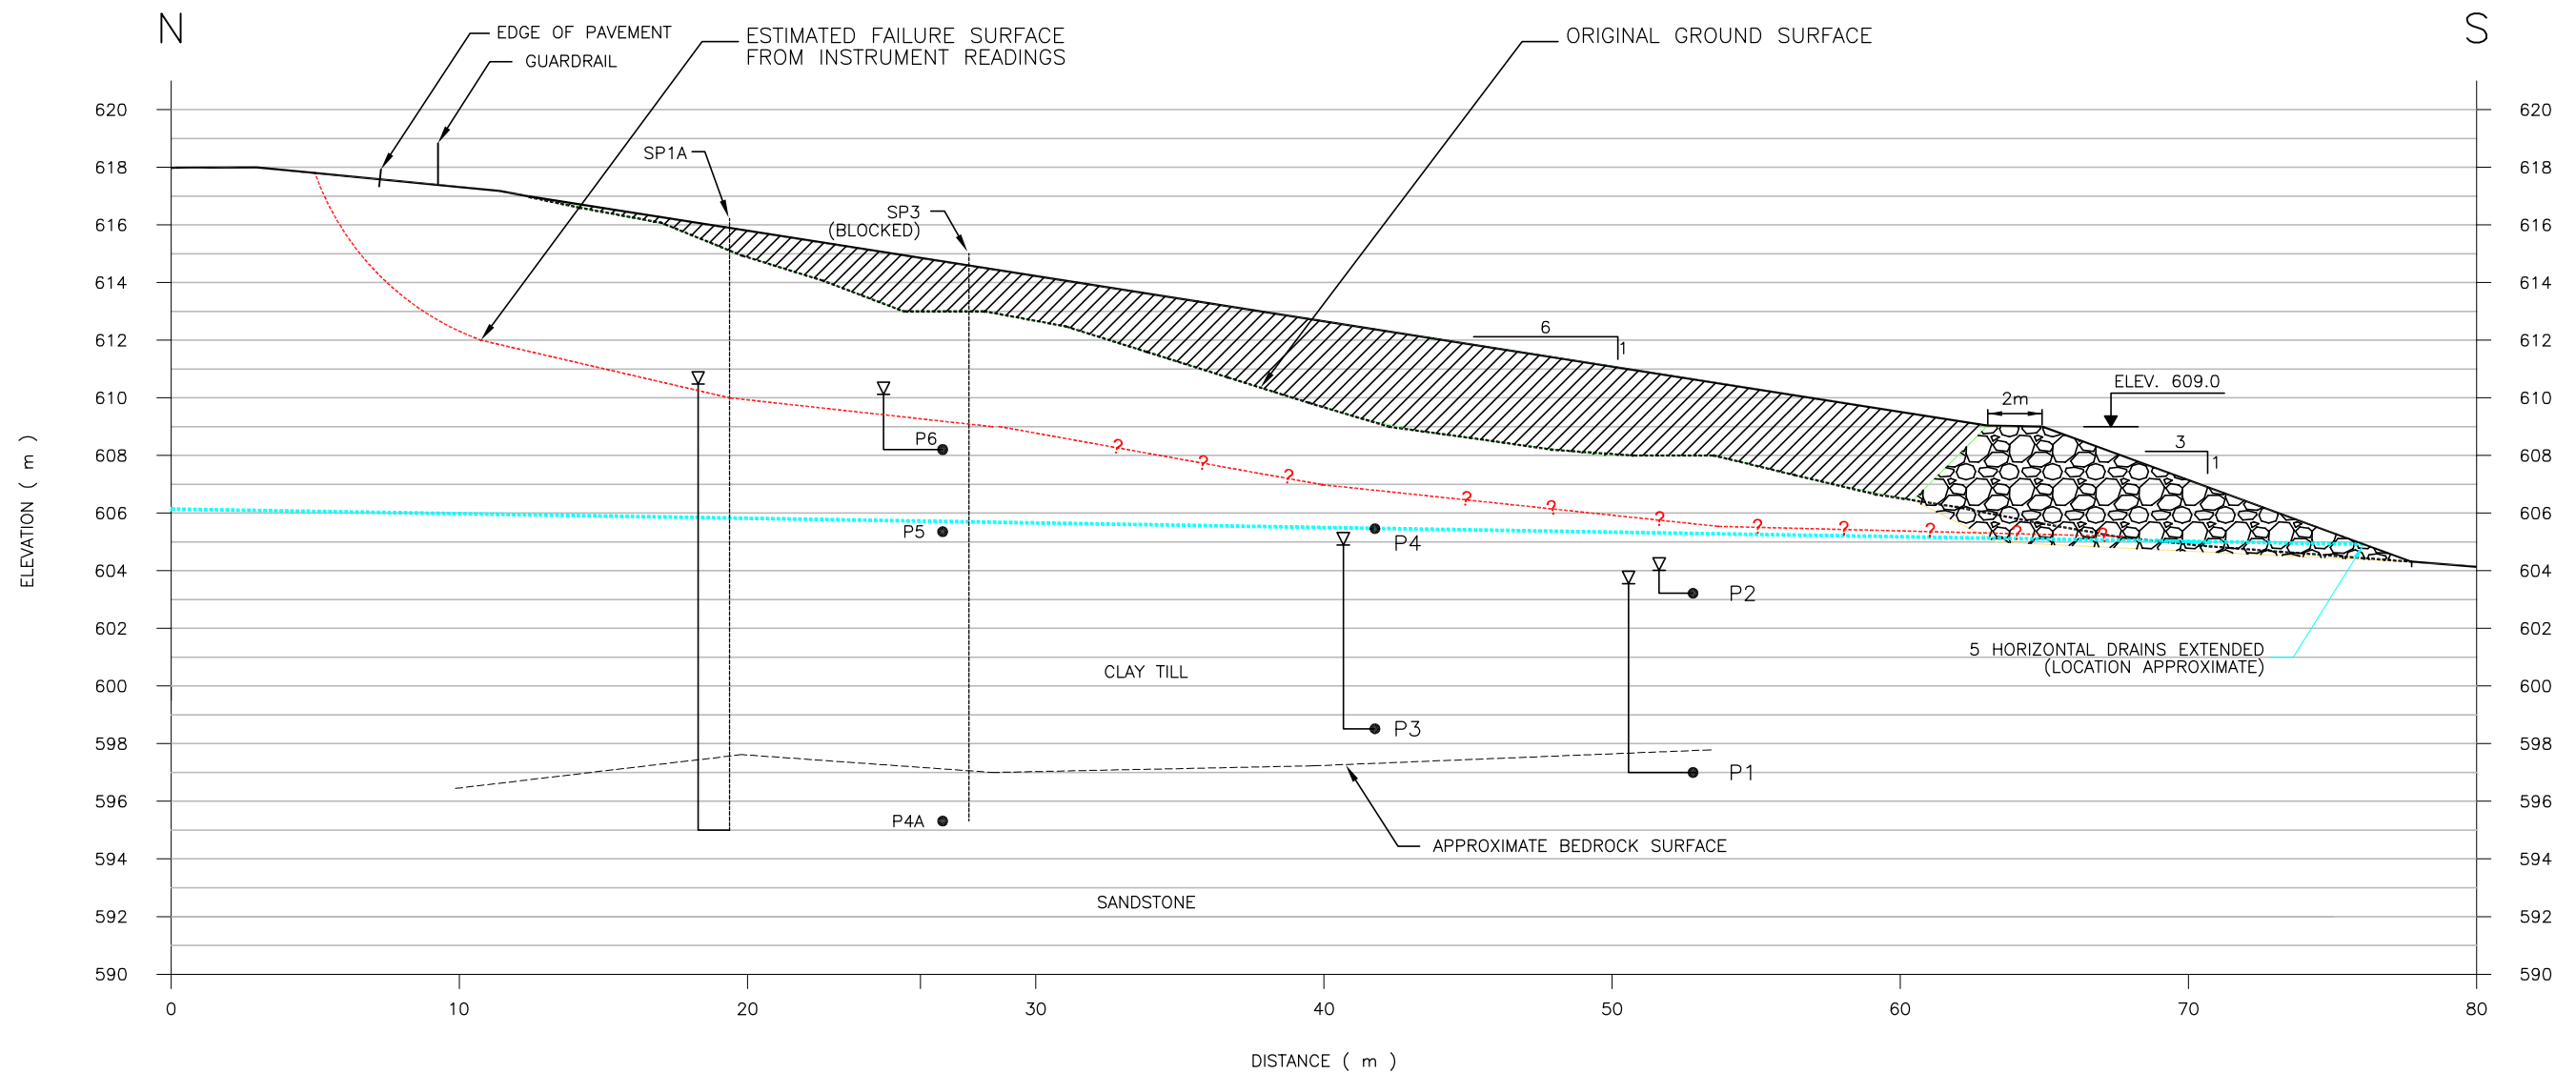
N

S

EDGE OF PAVEMENT

GUARDRAIL

ESTIMATED FAILURE SURFACE FROM INSTRUMENT READINGS

ORIGINAL GROUND SURFACE

SP1A

SP3 (BLOCKED)

6

1

ELEV. 609.0

2m

3

1

P6

P5

P4

P2

P3

P1

P4A

CLAY TILL

5 HORIZONTAL DRAINS EXTENDED (LOCATION APPROXIMATE)

APPROXIMATE BEDROCK SURFACE

SANDSTONE

? ? ? ? ? ? ? ? ? ? ? ?

ELEVATION ( m )

620 618 616 614 612 610 608 606 604 602 600 598 596 594 592 590

620 618 616 614 612 610 608 606 604 602 600 598 596 594 592 590

0 10 20 30 40 50 60 70 80

DISTANCE ( m )